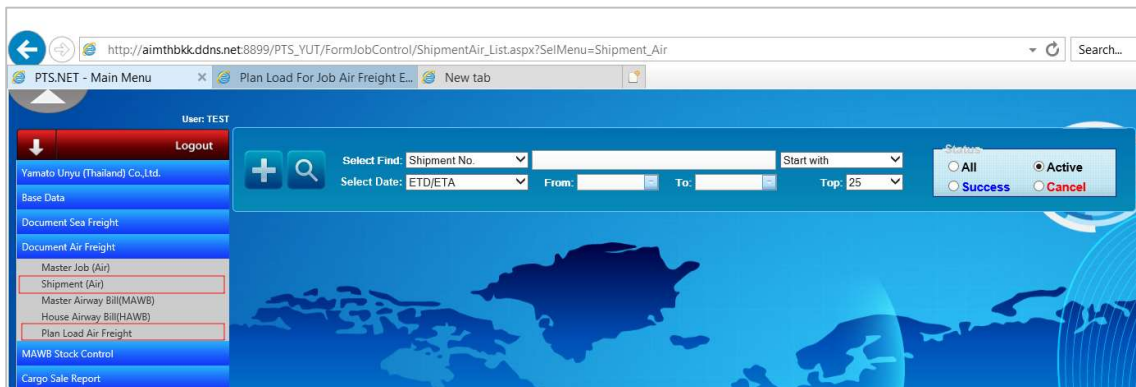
http://aimthbkk.ddns.net:8899/PTS_YUT/FormJobControl/ShipmentAir_List.aspx?SelMenu=Shipment_Air

Search...

PTS.NET - Main Menu

Plan Load For Job Air Freight E...

New tab

User: TEST

Logout

Yamato Unyu (Thailand) Co.,Ltd.

Base Data

Document Sea Freight

Document Air Freight

Master Job (Air)

Shipment (Air)

Master Airway Bill(MAWB)

House Airway Bill(HAWB)

Plan Load Air Freight

MAWB Stock Control

Cargo Sale Report

Select Find: Shipment No.

Start with

Select Date: ETD/ETA

From:

To:

Top: 25

Status

All

Active

Success

Cancel